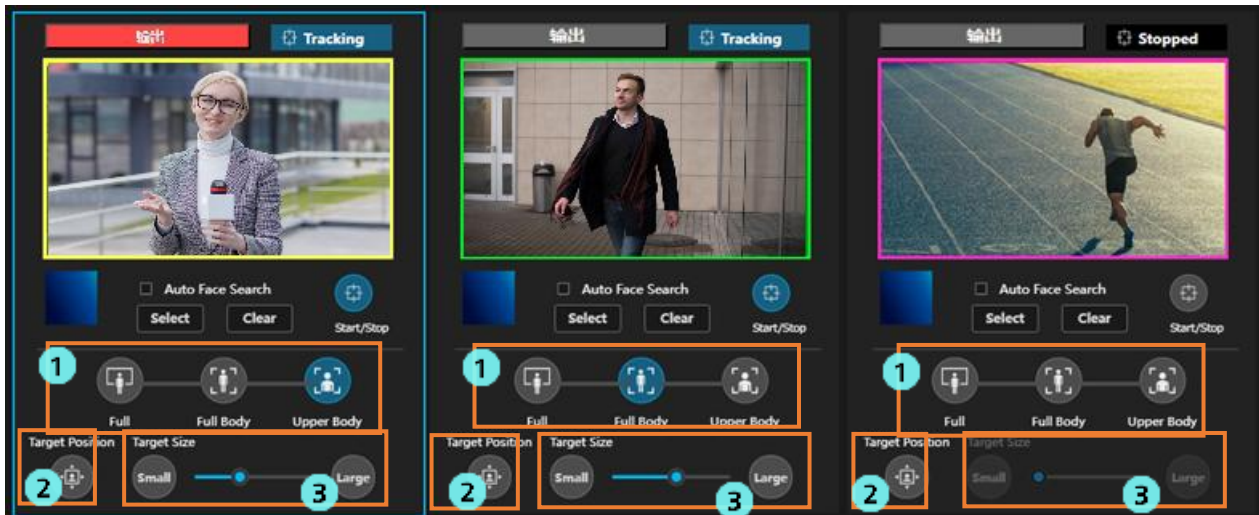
输出

Tracking

Auto Face Search

Select

Clear

Start/Stop

1

Full

Full Body

Upper Body

Target Position

2

Target Size

Small

Large

3

输出

Tracking

Auto Face Search

Select

Clear

Start/Stop

1

Full

Full Body

Upper Body

Target Position

2

Target Size

Small

Large

3

输出

Stopped

Auto Face Search

Select

Clear

Start/Stop

1

Full

Full Body

Upper Body

Target Position

2

Target Size

Small

Large

3